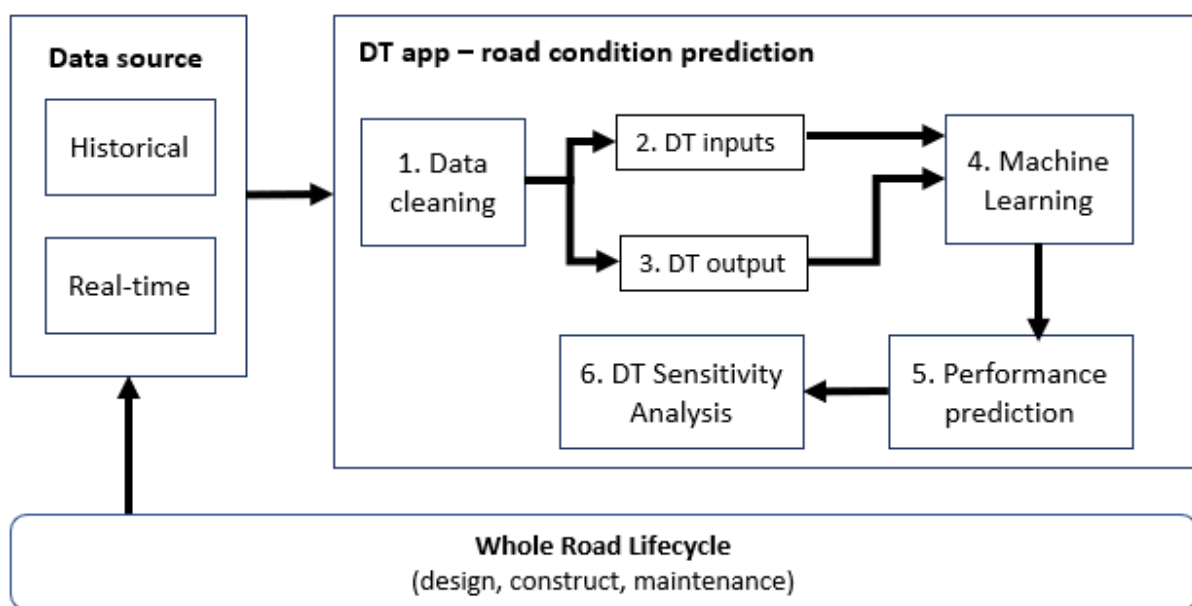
Data source

Historical

Real-time

DT app – road condition prediction

1. Data cleaning

2. DT inputs

3. DT output

4. Machine Learning

5. Performance prediction

6. DT Sensitivity Analysis

Whole Road Lifecycle
(design, construct, maintenance)